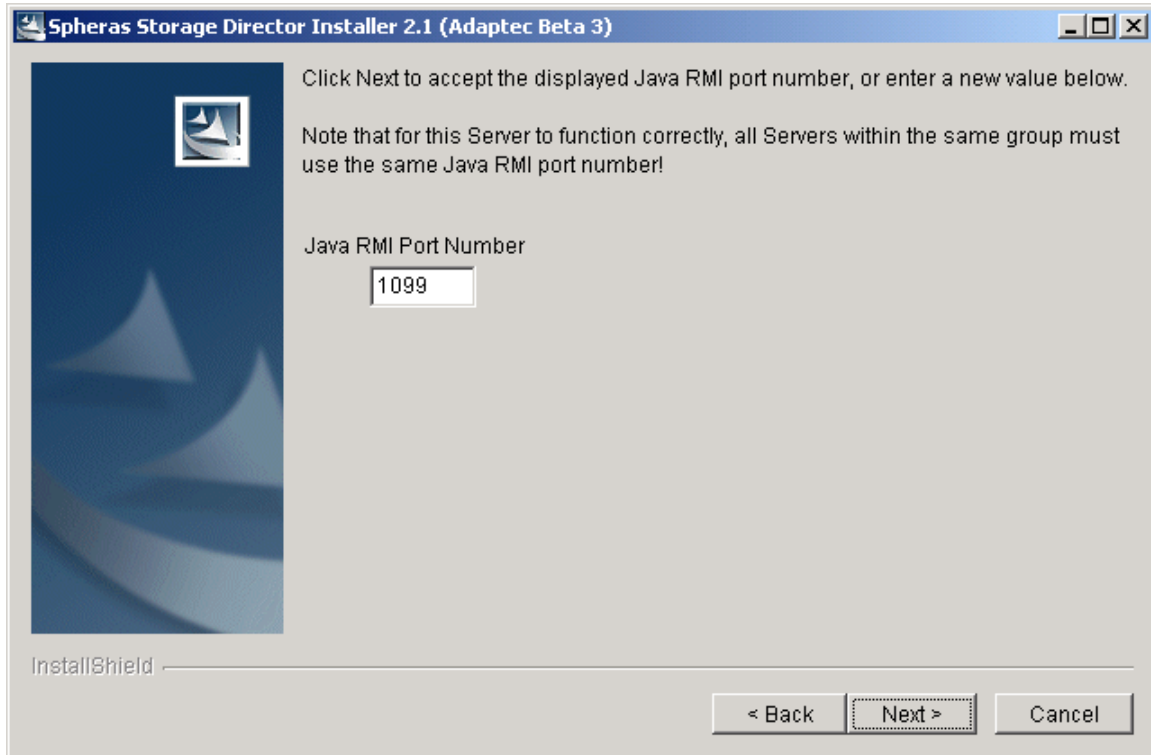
Spheras Storage Director Installer 2.1 (Adaptec Beta 3)

Click Next to accept the displayed Java RMI port number, or enter a new value below.

Note that for this Server to function correctly, all Servers within the same group must use the same Java RMI port number!

Java RMI Port Number

1099

InstallShield

< Back

Next >

Cancel